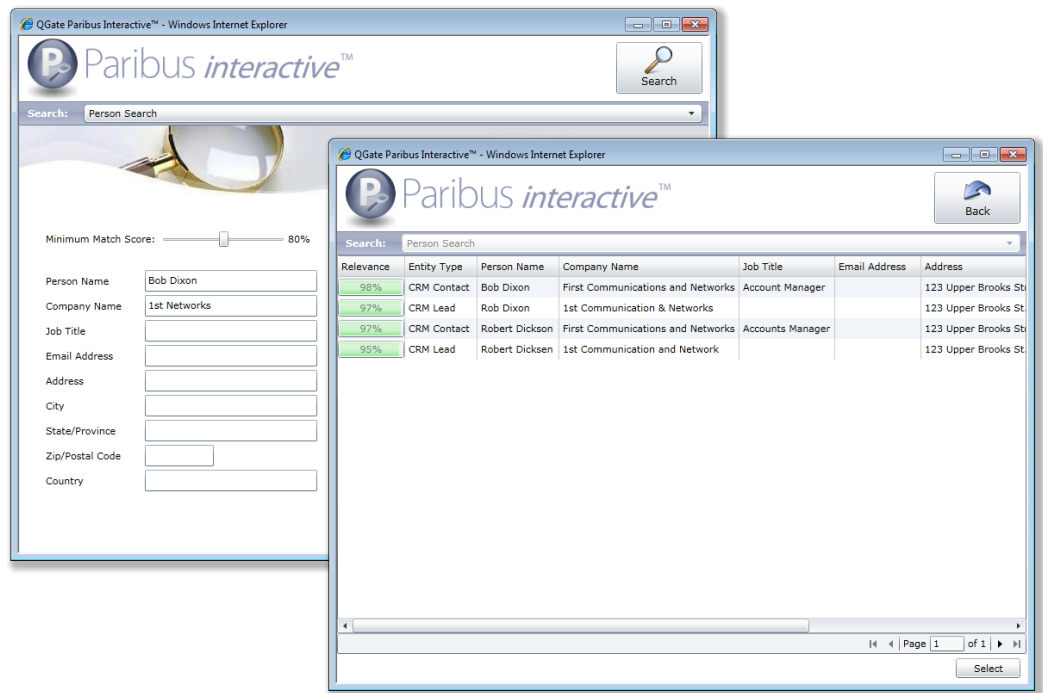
QGate Paribus Interactive™ - Windows Internet Explorer

Paribus interactive™

Search

Search: Person Search

Minimum Match Score: 80%

Person Name Bob Dixon
Company Name 1st Networks
Job Title
Email Address
Address
City
State/Province
Zip/Postal Code
Country

QGate Paribus Interactive™ - Windows Internet Explorer

Paribus interactive™

Back

Search: Person Search

| Relevance | Entity Type | Person Name | Company Name | Job Title | Email Address | Address |
|---|---|---|---|---|---|---|
| 98% | CRM Contact | Bob Dixon | First Communications and Networks | Account Manager | | 123 Upper Brooks St |
| 97% | CRM Lead | Rob Dixon | 1st Communication & Networks | | | 123 Upper Brooks St. |
| 97% | CRM Contact | Robert Dickson | First Communications and Networks | Accounts Manager | | 123 Upper Brooks St |
| 95% | CRM Lead | Robert Dicksen | 1st Communication and Network | | | 123 Upper Brooks St. |

Page 1 of 1

Select